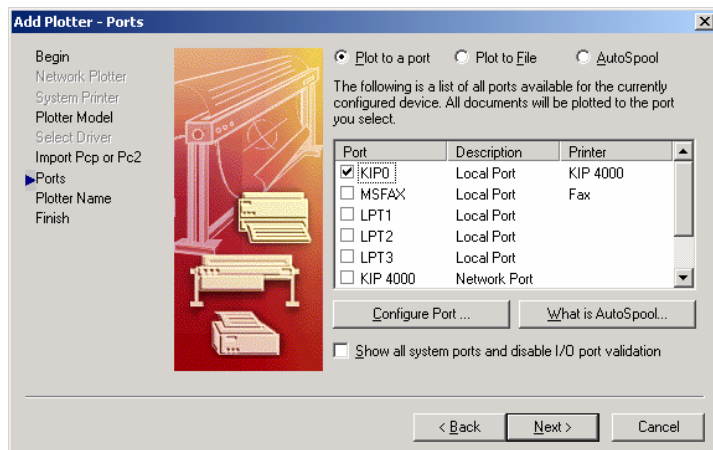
Add Plotter - Ports

Begin
Network Plotter
System Printer
Plotter Model
Select Driver
Import Pcp or Pc2
Ports
Plotter Name
Finish

Plot to a port
Plot to File
AutoSpool

The following is a list of all ports available for the currently configured device. All documents will be plotted to the port you select.

| Port | Description | Printer |
|---|---|---|
| KIP0 | Local Port | KIP 4000 |
| MSFAX | Local Port | Fax |
| LPT1 | Local Port | |
| LPT2 | Local Port | |
| LPT3 | Local Port | |
| KIP 4000 | Network Port | |

Configure Port ...
What is AutoSpool...

Show all system ports and disable I/O port validation

< Back
Next >
Cancel